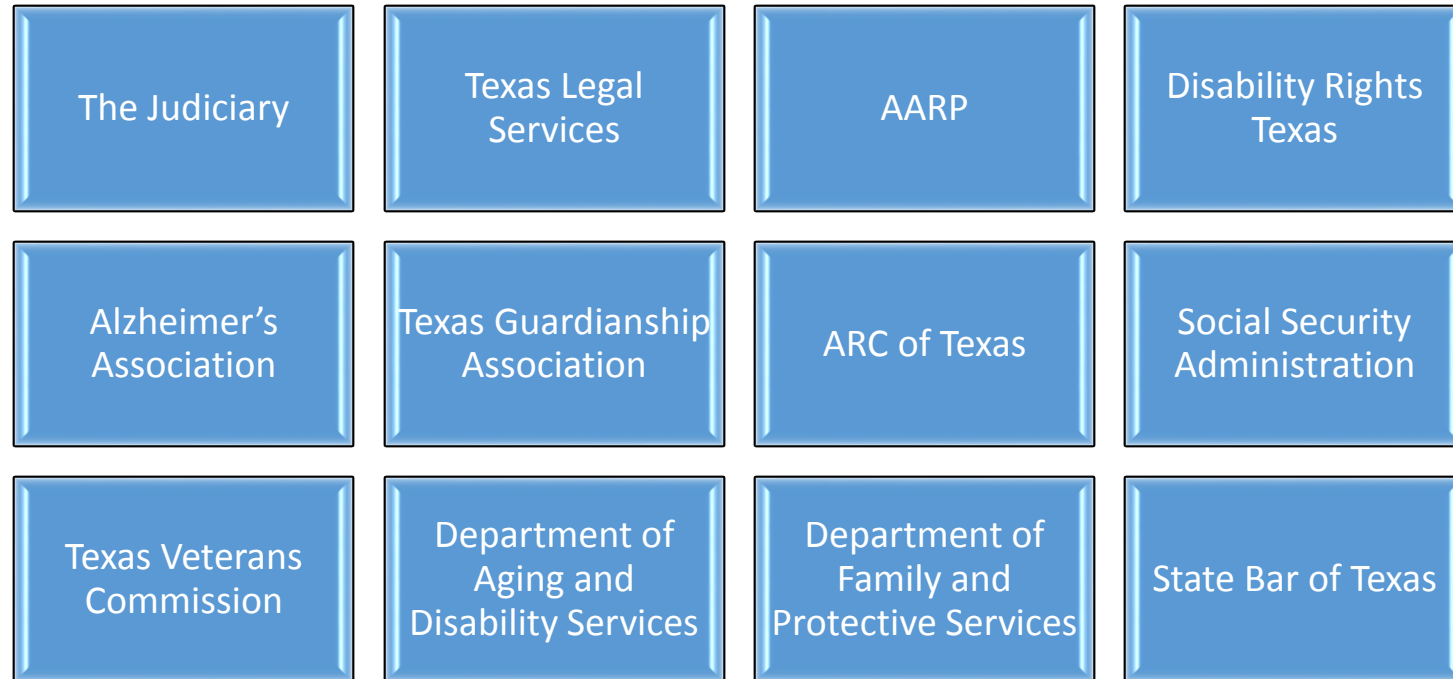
The Judiciary

Texas Legal Services

AARP

Disability Rights Texas

Alzheimer’s Association

Texas Guardianship Association

ARC of Texas

Social Security Administration

Texas Veterans Commission

Department of Aging and Disability Services

Department of Family and Protective Services

State Bar of Texas